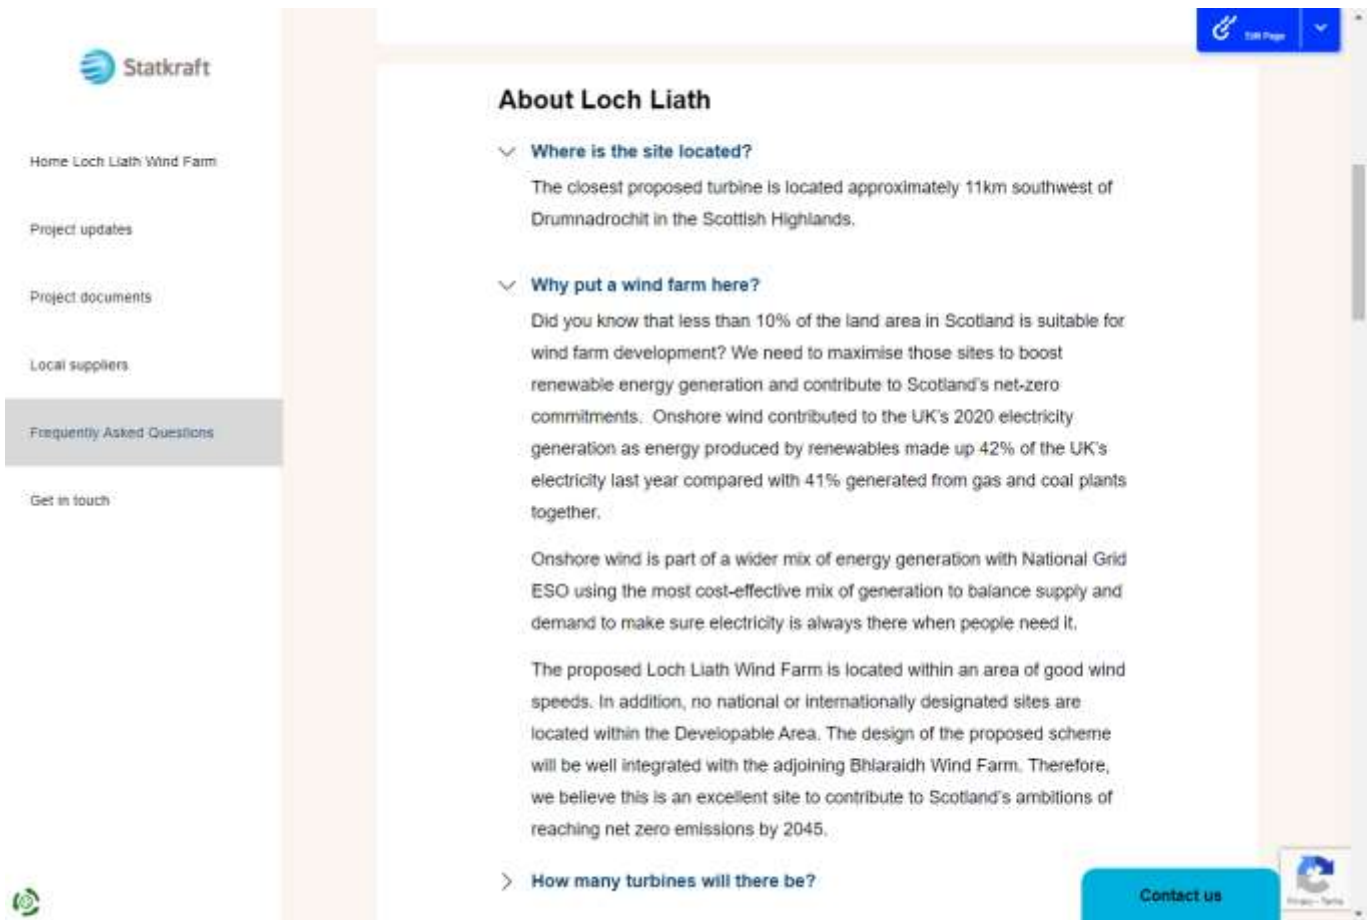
Statkraft

Home Loch Liath Wind Farm

Project updates

Project documents

Local suppliers

Frequently Asked Questions

Get in touch

Edit Page

About Loch Liath

Where is the site located?

The closest proposed turbine is located approximately 11km southwest of Drumnadrochit in the Scottish Highlands.

Why put a wind farm here?

Did you know that less than 10% of the land area in Scotland is suitable for wind farm development? We need to maximise those sites to boost renewable energy generation and contribute to Scotland's net-zero commitments. Onshore wind contributed to the UK's 2020 electricity generation as energy produced by renewables made up 42% of the UK's electricity last year compared with 41% generated from gas and coal plants together.

Onshore wind is part of a wider mix of energy generation with National Grid ESO using the most cost-effective mix of generation to balance supply and demand to make sure electricity is always there when people need it.

The proposed Loch Liath Wind Farm is located within an area of good wind speeds. In addition, no national or internationally designated sites are located within the Developable Area. The design of the proposed scheme will be well integrated with the adjoining Bhlaraidh Wind Farm. Therefore, we believe this is an excellent site to contribute to Scotland's ambitions of reaching net zero emissions by 2045.

How many turbines will there be?

Contact us

Privacy - Terms